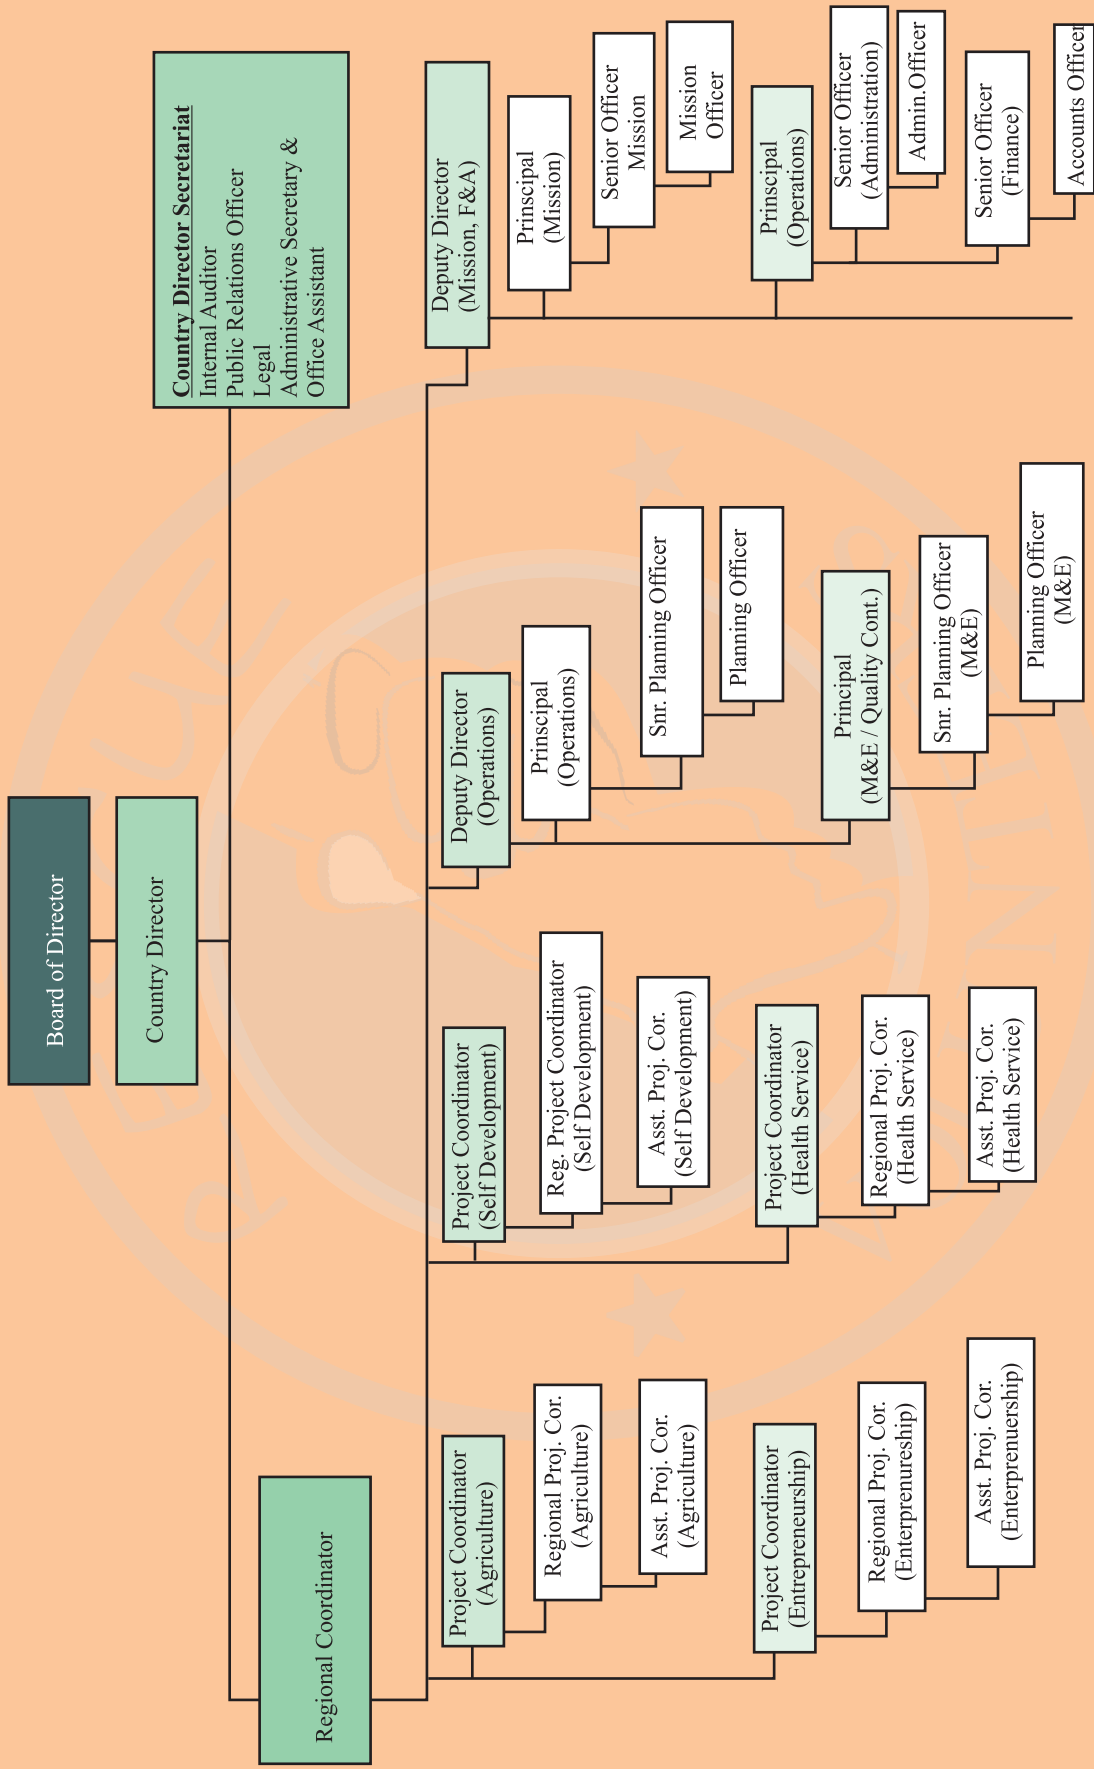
Board of Director

Country Director

Country Director Secretariat
Internal Auditor
Public Relations Officer
Legal
Administrative Secretary & Office Assistant

Regional Coordinator

Deputy Director (Mission, F&A)

Prinscipal (Mission)

Senior Officer Mission

Mission Officer

Prinscipal (Operations)

Senior Officer (Administration)

Admin.Officer

Senior Officer (Finance)

Accounts Officer

Deputy Director (Operations)

Prinscipal (Operations)

Snr. Planning Officer

Planning Officer

Principal (M&E / Quality Cont.)

Snr. Planning Officer (M&E)

Planning Officer (M&E)

Project Coordinator (Self Development)

Reg. Project Coordinator (Self Development)

Asst. Proj. Cor. (Self Development)

Project Coordinator (Health Service)

Regional Proj. Cor. (Health Service)

Asst. Proj. Cor. (Health Service)

Project Coordinator (Agriculture)

Regional Proj. Cor. (Agriculture)

Asst. Proj. Cor. (Agriculture)

Project Coordinator (Entrepreneurship)

Regional Proj. Cor. (Entrepreneurship)

Asst. Proj. Cor. (Entrepreneurship)